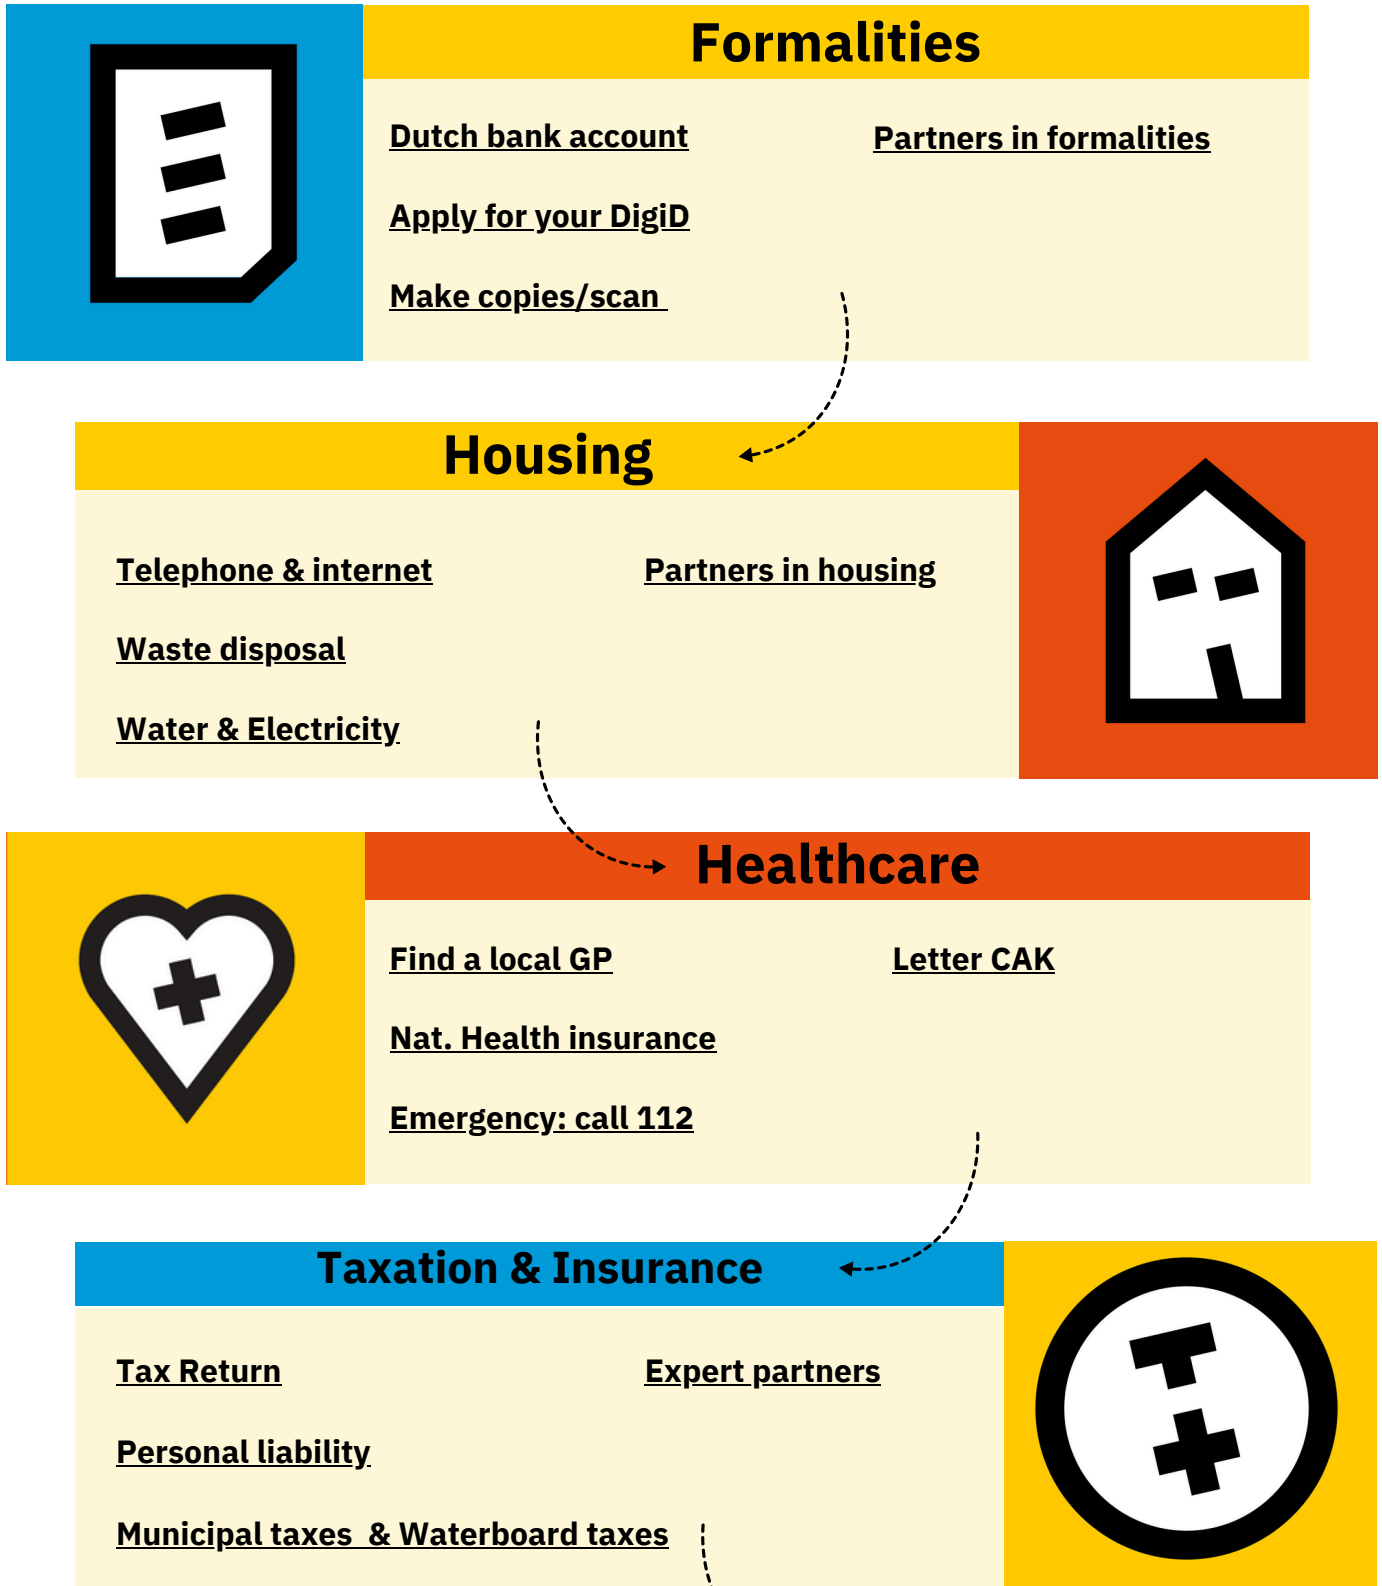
Formalities

Dutch bank account

Apply for your DigiD

Make copies/scan

Partners in formalities

Housing

Telephone & internet

Waste disposal

Water & Electricity

Partners in housing

Healthcare

Find a local GP

Nat. Health insurance

Emergency: call 112

Letter CAK

Taxation & Insurance

Tax Return

Personal liability

Municipal taxes & Waterboard taxes

Expert partners